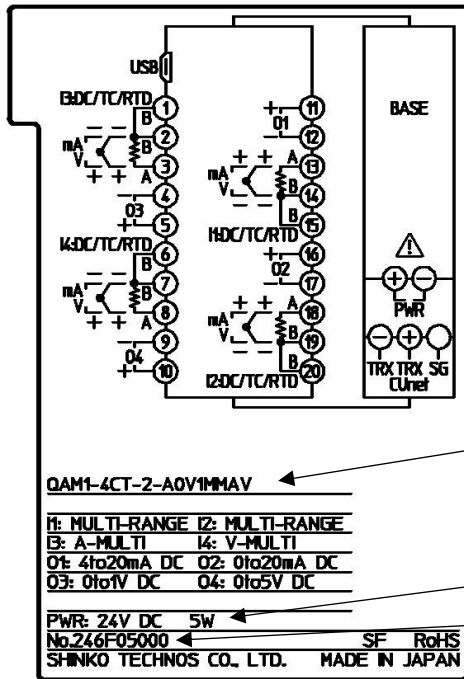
USB

I3:DC/TC/RTD ① B ② mA V ③ + + A ④ O3 ⑤ − +

I4:DC/TC/RTD ⑥ B ⑦ mA V ⑧ + + A ⑨ O4 ⑩ − +

⑪ + O1 ⑫ −

mA V + + A ⑬ B ⑭ B ⑮ I1:DC/TC/RTD

⑯ + O2 ⑰ −

mA V + + A ⑱ B ⑲ B ⑳ I2:DC/TC/RTD

BASE

⚠

+ − PWR

− + TRX TRX SG CUnet

QAM1-4CT-2-A0V1MMAV

I1: MULTI-RANGE I2: MULTI-RANGE
I3: A-MULTI I4: V-MULTI
O1: 4to20mA DC O2: 0to20mA DC
O3: 0to1V DC O4: 0to5V DC

PWR: 24V DC 5W
No.246F05000 SF RoHS
SHINKO TECHNOS CO., LTD. MADE IN JAPAN